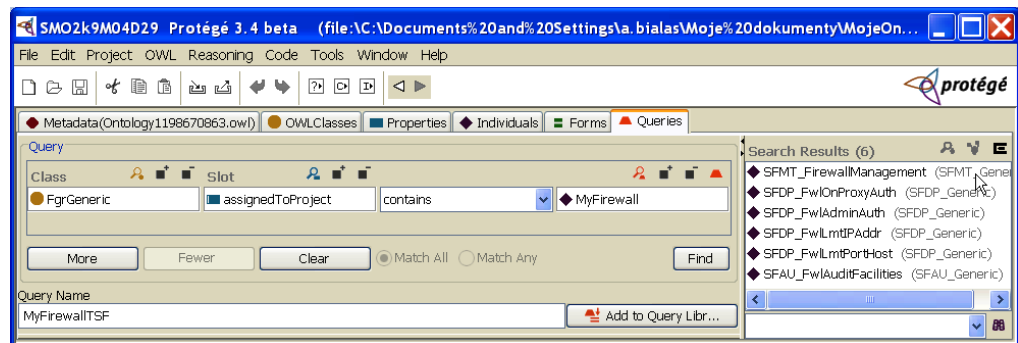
SMO2k9M04D29 Protégé 3.4 beta (file:\C:\Documents%20and%20Settings\a.bialas\Moje%20dokumenty\MojeOn...

File Edit Project OWL Reasoning Code Tools Window Help

protégé

Metadata(Ontology1198670863.owl) OWLClasses Properties Individuals Forms Queries

Query

Class

Slot

FgrGeneric

assignedToProject

contains

MyFirewall

More

Fewer

Clear

Match All

Match Any

Find

Query Name

MyFirewallTSF

Add to Query Libr...

Search Results (6)

SFMT_FirewallManagement (SFMT_Gener

SFDP_FwlOnProxyAuth (SFDP_Generic)

SFDP_FwlAdminAuth (SFDP_Generic)

SFDP_FwlLmtIPAddr (SFDP_Generic)

SFDP_FwlLmtPortHost (SFDP_Generic)

SFAU_FwlAuditFacilities (SFAU_Generic)